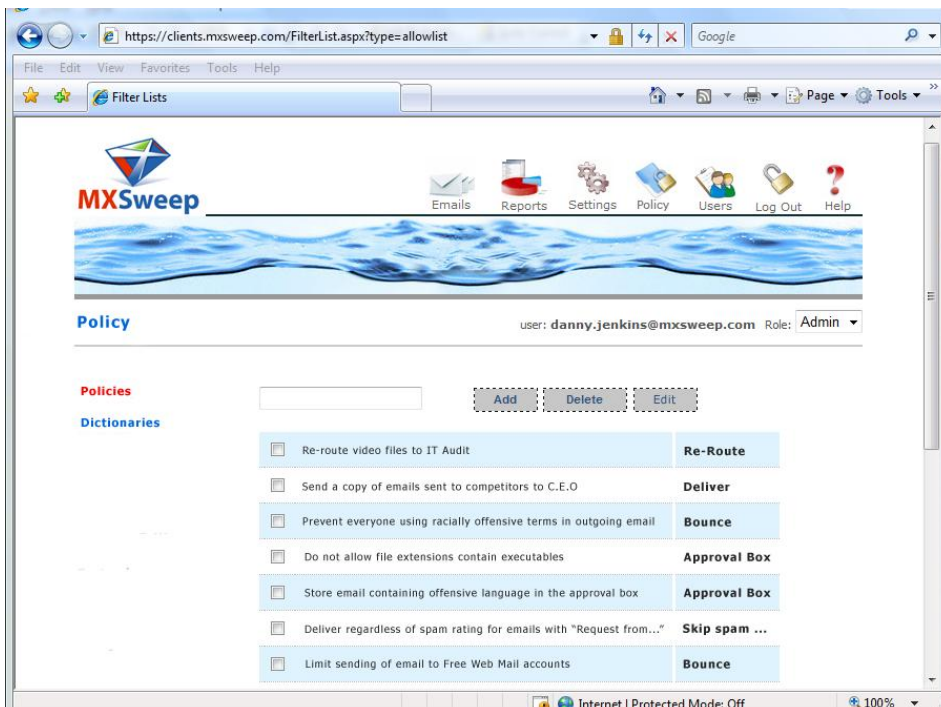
https://clients.mxsweep.com/FilterList.aspx?type=allowlist

Google

File Edit View Favorites Tools Help

Filter Lists

Page ▾ Tools ▾

MXSweep

Emails Reports Settings Policy Users Log Out Help

Policy

user: danny.jenkins@mxsweep.com Role: Admin

Policies

Dictionaries

Add Delete Edit

| | | |
|---|---|---|
| ☐ | Re-route video files to IT Audit | Re-Route |
| ☐ | Send a copy of emails sent to competitors to C.E.O | Deliver |
| ☐ | Prevent everyone using racially offensive terms in outgoing email | Bounce |
| ☐ | Do not allow file extensions contain executables | Approval Box |
| ☐ | Store email containing offensive language in the approval box | Approval Box |
| ☐ | Deliver regardless of spam rating for emails with "Request from..." | Skip spam ... |
| ☐ | Limit sending of email to Free Web Mail accounts | Bounce |

Internet | Protected Mode: Off

100%